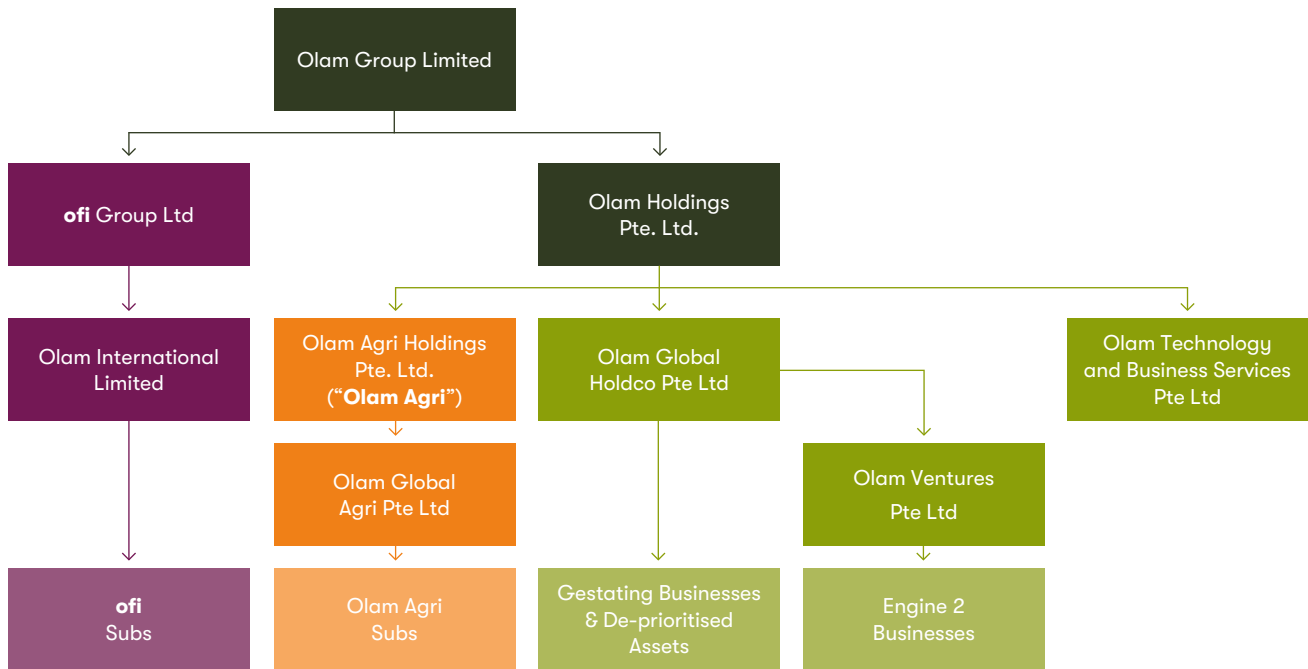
Olam Group Limited

ofi Group Ltd

Olam Holdings Pte. Ltd.

Olam International Limited

Olam Agri Holdings Pte. Ltd. (“Olam Agri”)

Olam Global Holdco Pte Ltd

Olam Technology and Business Services Pte Ltd

Olam Global Agri Pte Ltd

Olam Ventures Pte Ltd

ofi Subs

Olam Agri Subs

Gestating Businesses & De-prioritised Assets

Engine 2 Businesses